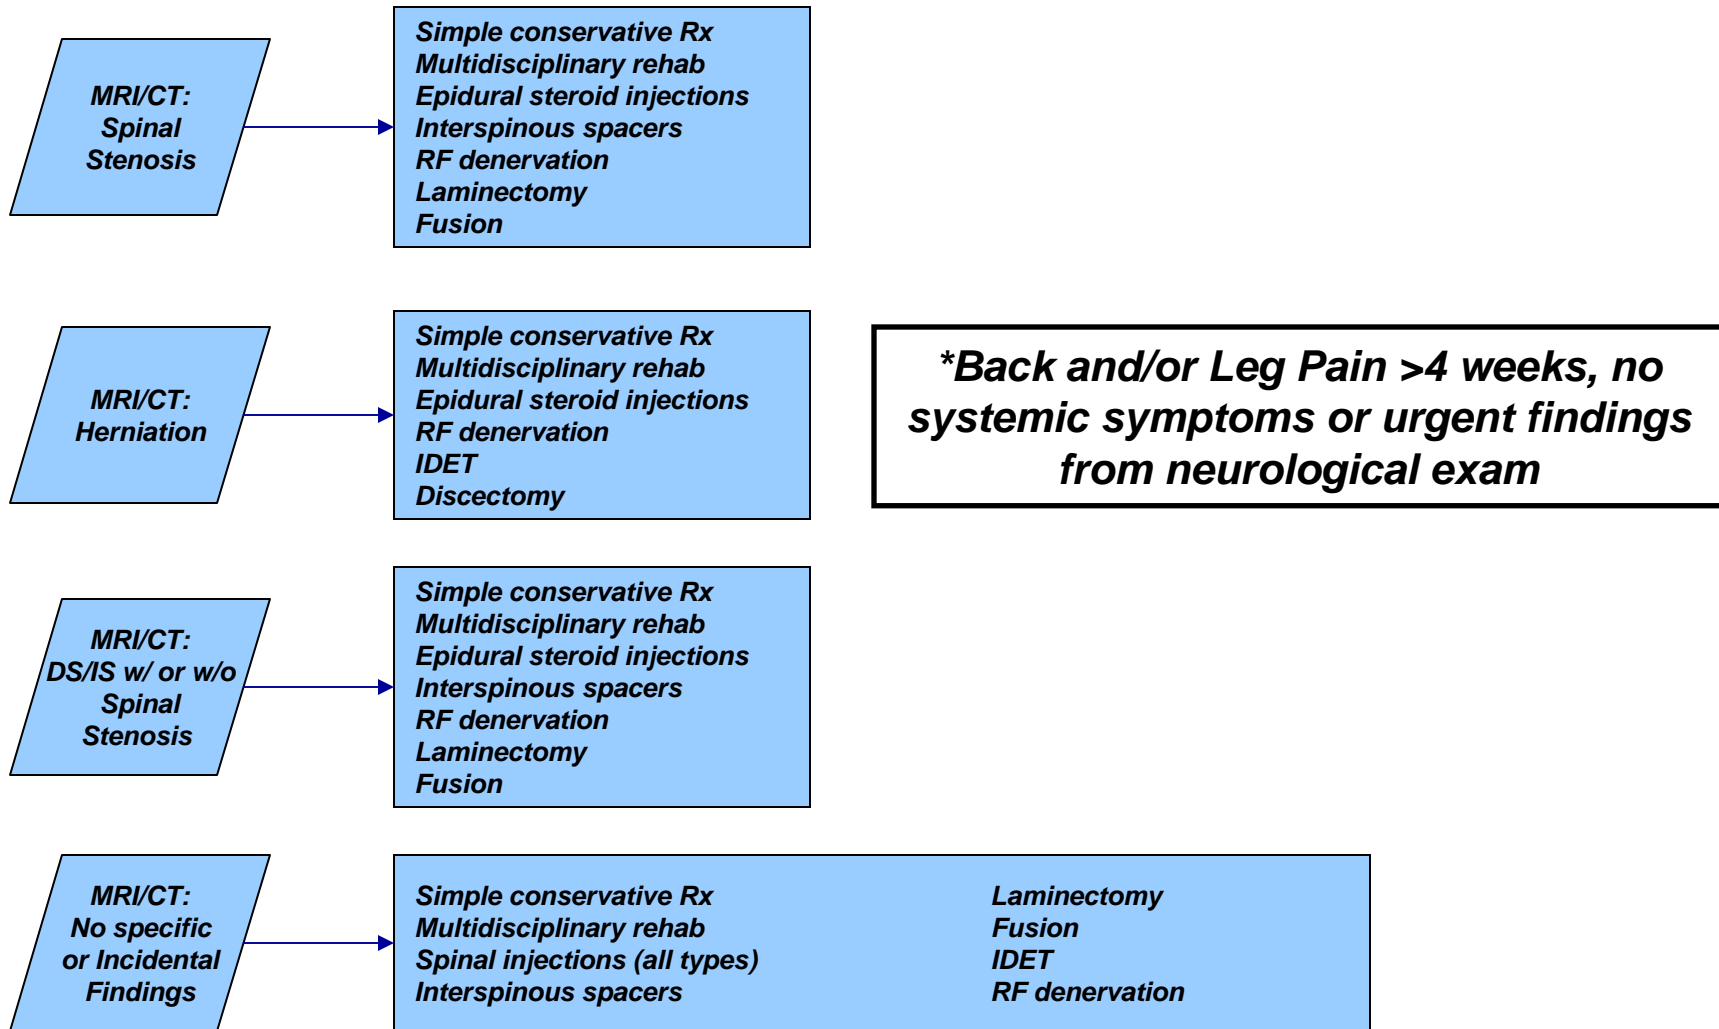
MRI/CT: Spinal Stenosis

Simple conservative Rx
Multidisciplinary rehab
Epidural steroid injections
Interspinous spacers
RF denervation
Laminectomy
Fusion

MRI/CT: Herniation

Simple conservative Rx
Multidisciplinary rehab
Epidural steroid injections
RF denervation
IDET
Discectomy

*Back and/or Leg Pain >4 weeks, no systemic symptoms or urgent findings from neurological exam

MRI/CT: DS/IS w/ or w/o Spinal Stenosis

Simple conservative Rx
Multidisciplinary rehab
Epidural steroid injections
Interspinous spacers
RF denervation
Laminectomy
Fusion

MRI/CT: No specific or Incidental Findings

Simple conservative Rx
Multidisciplinary rehab
Spinal injections (all types)
Interspinous spacers

Laminectomy
Fusion
IDET
RF denervation